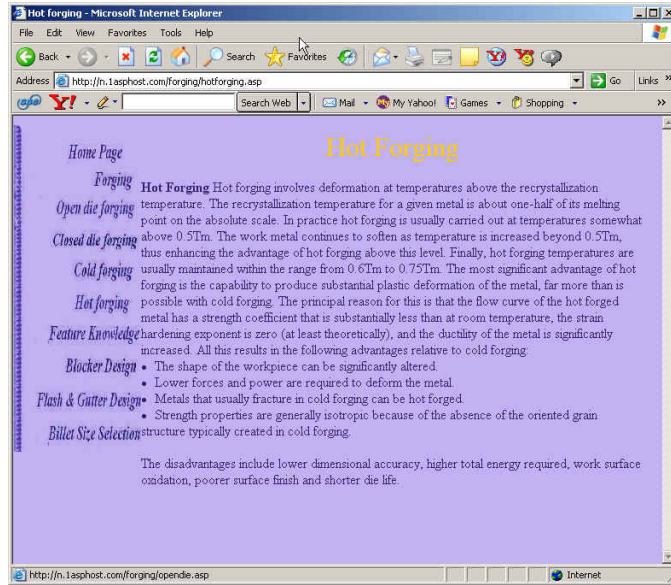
Hot forging - Microsoft Internet Explorer

File Edit View Favorites Tools Help

Back Search Favorites

Address http://n.1asphost.com/forging/hotforging.asp Go Links

Y! Search Web Mail My Yahoo! Games Shopping

Home Page
Forging
Open die forging
Closed die forging
Cold forging
Hot forging
Feature Knowledge
Blocker Design
Flash & Gutter Design
Billet Size Selection

Hot Forging

**Hot Forging** Hot forging involves deformation at temperatures above the recrystallization temperature. The recrystallization temperature for a given metal is about one-half of its melting point on the absolute scale. In practice hot forging is usually carried out at temperatures somewhat above 0.5Tm. The work metal continues to soften as temperature is increased beyond 0.5Tm, thus enhancing the advantage of hot forging above this level. Finally, hot forging temperatures are usually maintained within the range from 0.6Tm to 0.75Tm. The most significant advantage of hot forging is the capability to produce substantial plastic deformation of the metal, far more than is possible with cold forging. The principal reason for this is that the flow curve of the hot forged metal has a strength coefficient that is substantially less than at room temperature, the strain hardening exponent is zero (at least theoretically), and the ductility of the metal is significantly increased. All this results in the following advantages relative to cold forging:
- The shape of the workpiece can be significantly altered.
- Lower forces and power are required to deform the metal.
- Metals that usually fracture in cold forging can be hot forged.
- Strength properties are generally isotropic because of the absence of the oriented grain structure typically created in cold forging.

The disadvantages include lower dimensional accuracy, higher total energy required, work surface oxidation, poorer surface finish and shorter die life.

http://n.1asphost.com/forging/opendie.asp Internet